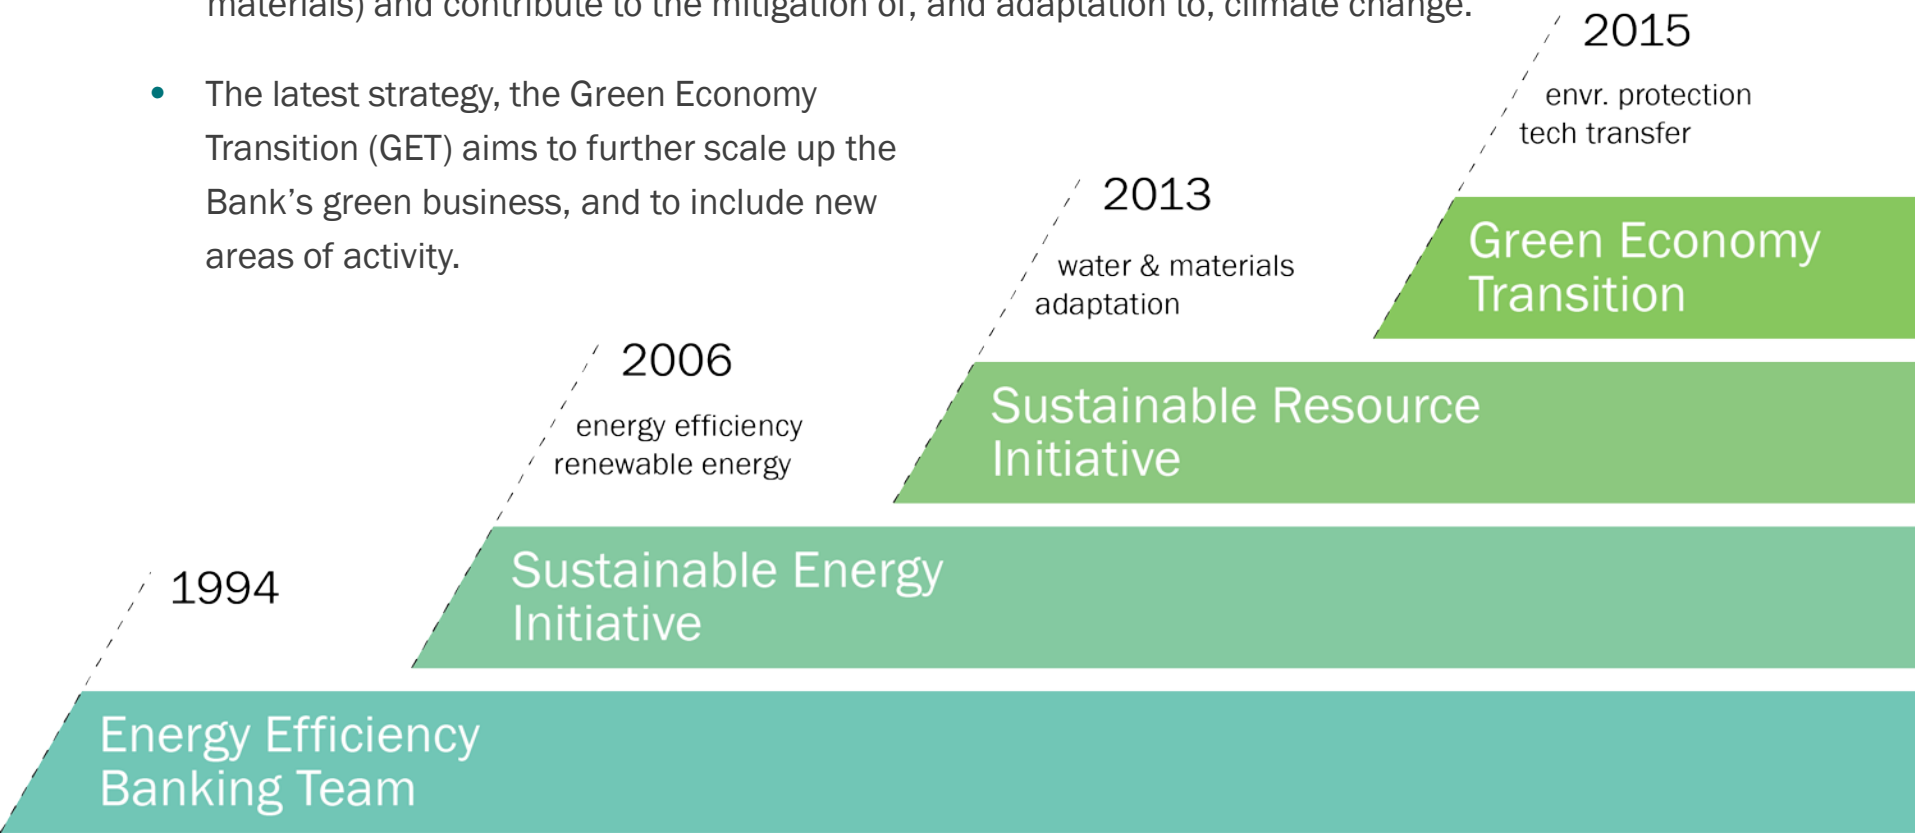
materials) and contribute to the mitigation of, and adaptation to, climate change.

• The latest strategy, the Green Economy Transition (GET) aims to further scale up the Bank's green business, and to include new areas of activity.

2015
envr. protection
tech transfer

Green Economy Transition

2013
water & materials
adaptation

Sustainable Resource Initiative

2006
energy efficiency
renewable energy

Sustainable Energy Initiative

1994

Energy Efficiency Banking Team